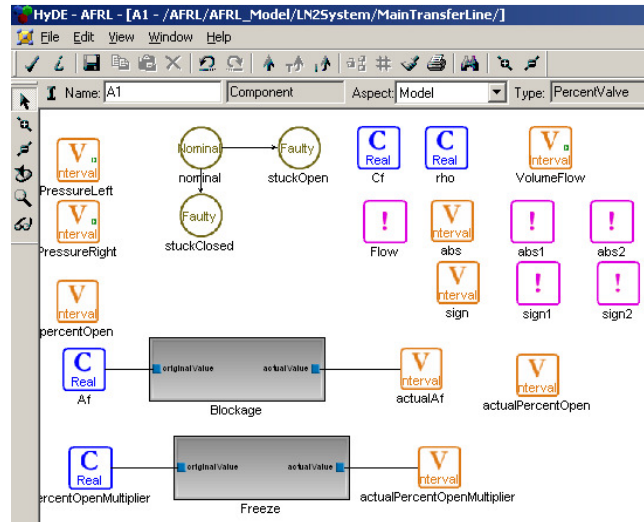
HyDE - AFRL - [A1 - /AFRL/AFRL_Model/LN2System/MainTransferLine/]

File Edit View Window Help

Name: A1 Component Aspect: Model Type: PercentValve

V nterval PressureLeft

V nterval PressureRight

V nterval percentOpen

Nominal nominal

Faulty stuckOpen

Faulty stuckClosed

C Real Cf

C Real rho

V nterval VolumeFlow

! Flow

V nterval abs

! abs1

! abs2

V nterval sign

! sign1

! sign2

C Real Af

originalValue actualValue Blockage

V nterval actualAf

V nterval actualPercentOpen

C Real ercentOpenMultiplier

originalValue actualValue Freeze

V nterval actualPercentOpenMultiplier